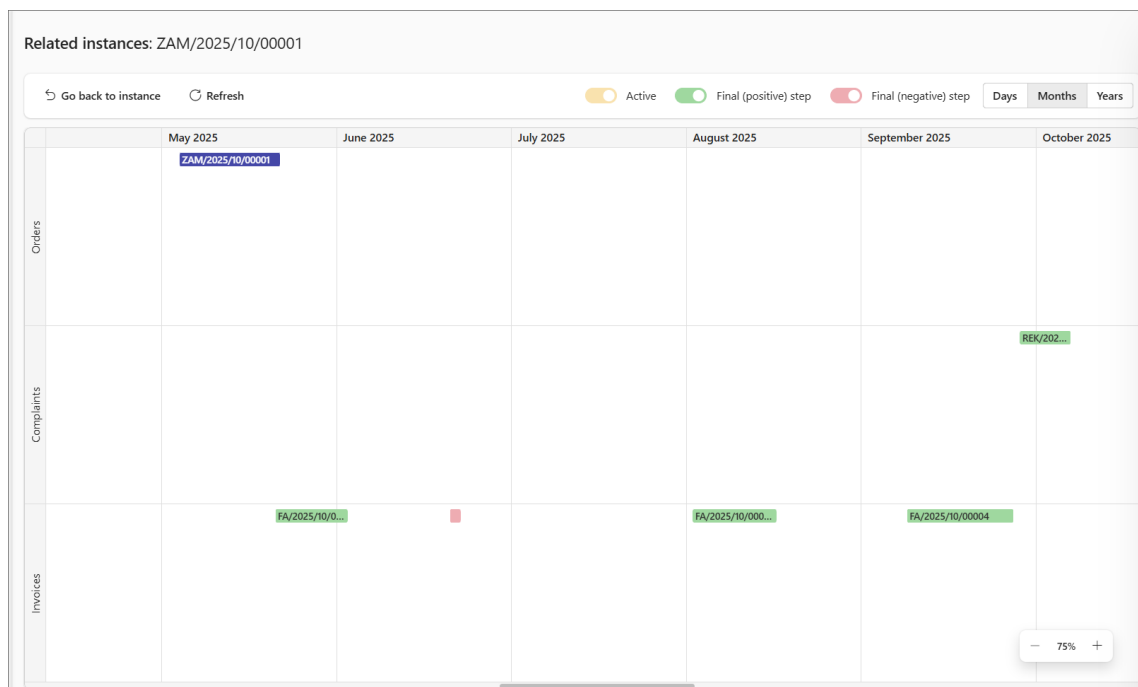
Related instances: ZAM/2025/10/00001

Go back to instance
Refresh
Active
Final (positive) step
Final (negative) step
Days
Months
Years

| | May 2025 | June 2025 | July 2025 | August 2025 | September 2025 | October 2025 |
|---|---|---|---|---|---|---|
| Orders | ZAM/2025/10/00001 | | | | | |
| Complaints | | | | | | REK/202... |
| Invoices | FA/2025/10/0... | | | FA/2025/10/000... | FA/2025/10/00004 | |

−
75%
+